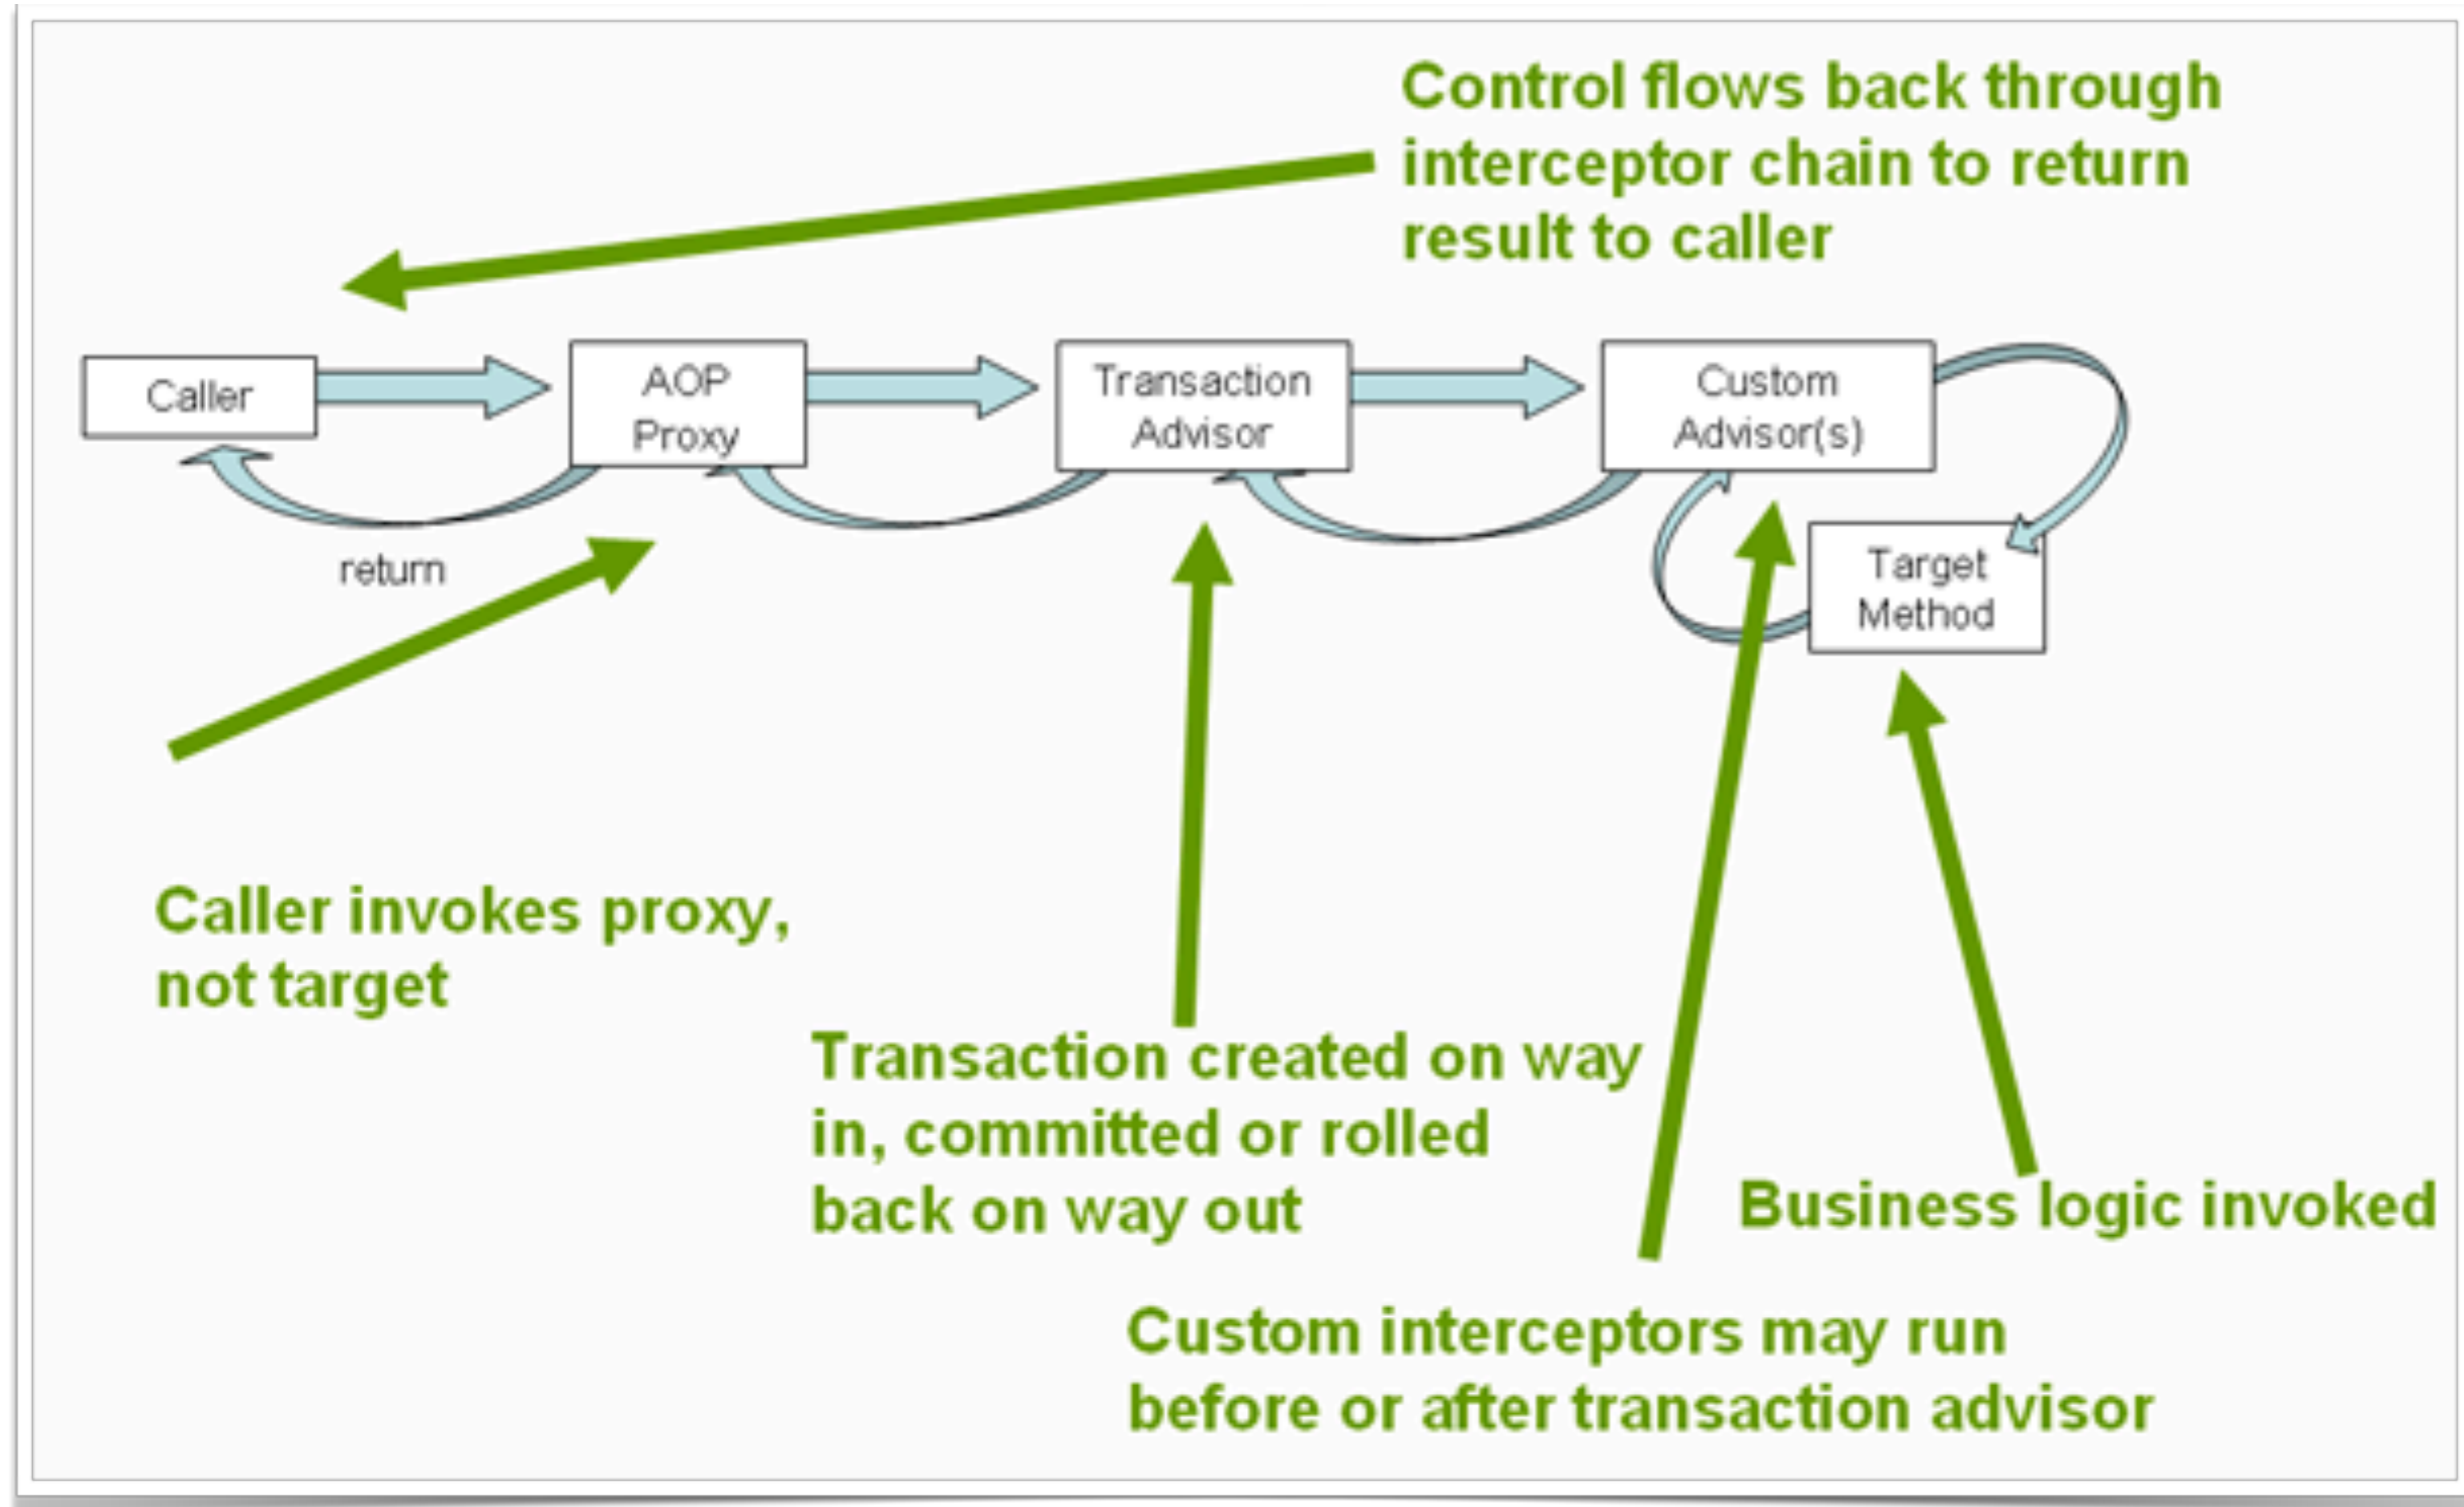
Control flows back through interceptor chain to return result to caller

Caller

AOP Proxy

Transaction Advisor

Custom Advisor(s)

Target Method

return

Caller invokes proxy, not target

Transaction created on way in, committed or rolled back on way out

Business logic invoked

Custom interceptors may run before or after transaction advisor